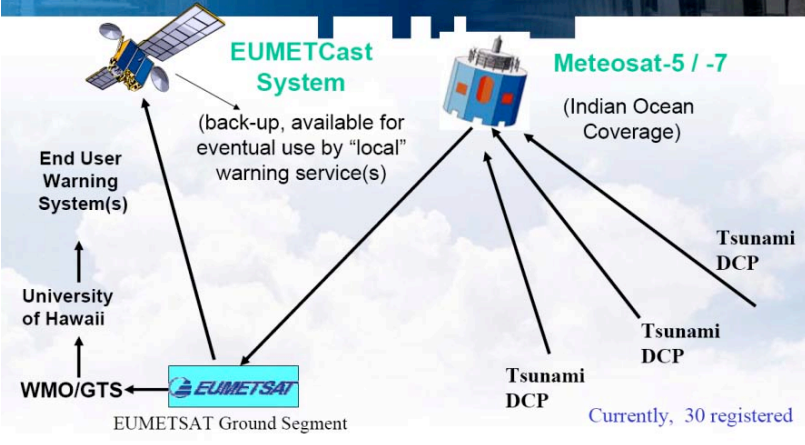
EUMETCast System

(back-up, available for eventual use by "local" warning service(s)

Meteosat-5 / -7

(Indian Ocean Coverage)

End User Warning System(s)

University of Hawaii

WMO/GTS

EUMETSAT

EUMETSAT Ground Segment

Tsunami DCP

Tsunami DCP

Tsunami DCP

Currently, 30 registered